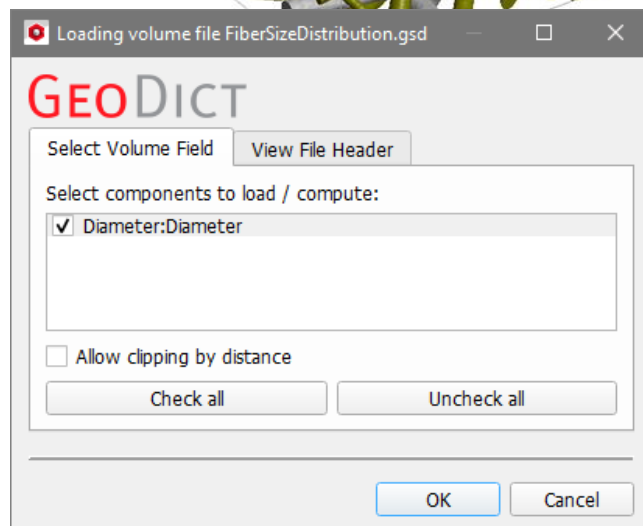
Loading volume file FiberSizeDistribution.gsd

GeoDict

Select Volume Field

View File Header

Select components to load / compute:

✓ Diameter:Diameter

Allow clipping by distance

Check all

Uncheck all

OK

Cancel